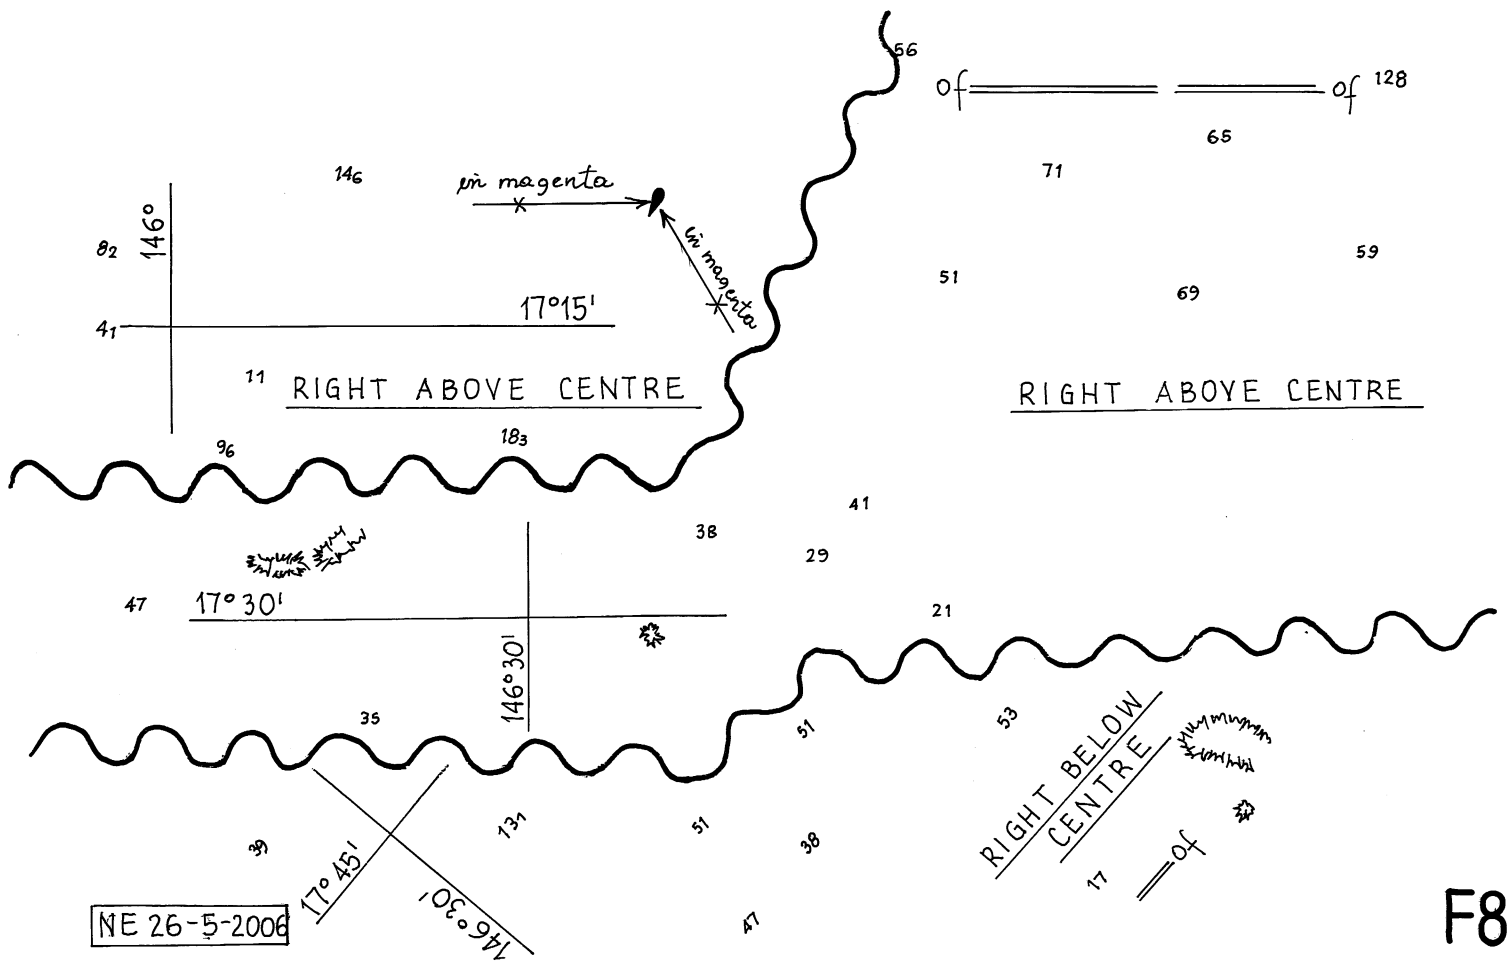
56
of
of 128
65
71
146
in magenta
in magenta
59
8₂
146°
51
69
17°15'
4₁
11
RIGHT ABOVE CENTRE
RIGHT ABOVE CENTRE
96
18₃
41
38
29
47
17° 30'
21
146°30'
35
51
53
RIGHT BELOW CENTRE
39
13₁
51
38
17° 45'
146°30'
17
of
NE 26-5-2006
47
F8